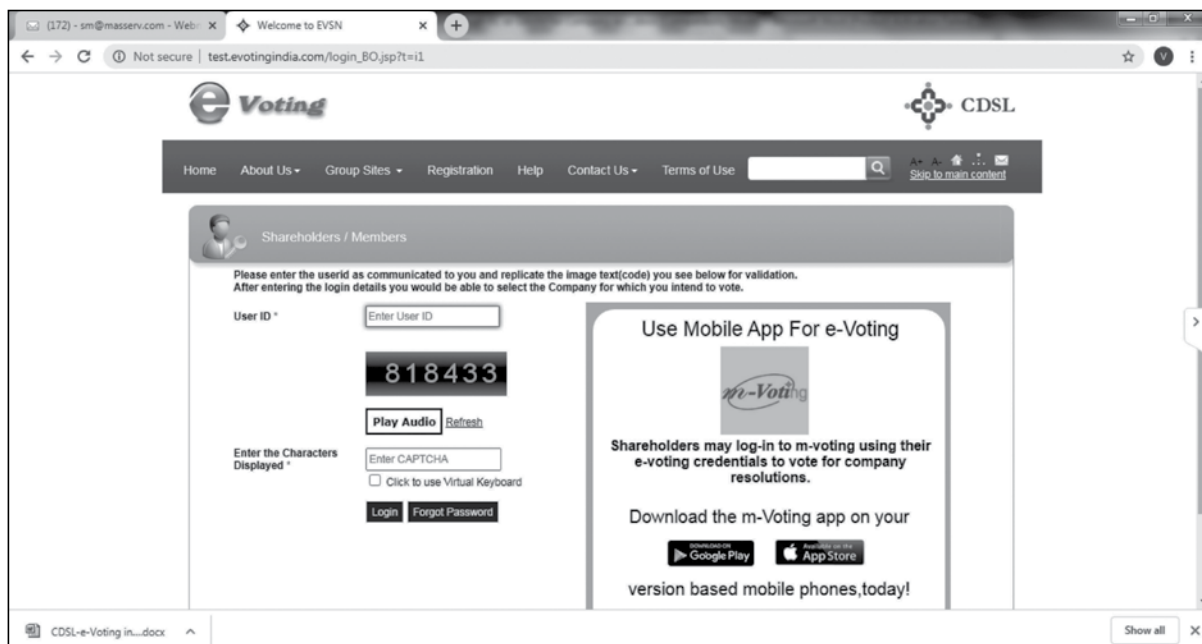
(172) - sm@masserv.com - Web ×
Welcome to EVSN ×

Not secure | test.evotingindia.com/login_BO.jsp?t=i1

e Voting

CDSL

Home About Us Group Sites Registration Help Contact Us Terms of Use

A+ A- Skip to main content

Shareholders / Members

Please enter the userid as communicated to you and replicate the image text(code) you see below for validation.
After entering the login details you would be able to select the Company for which you intend to vote.

User ID * Enter User ID

818433

Play Audio Refresh

Enter the Characters Displayed * Enter CAPTCHA

Click to use Virtual Keyboard

Login Forgot Password

Use Mobile App For e-Voting

m-Voting

Shareholders may log-in to m-voting using their e-voting credentials to vote for company resolutions.

Download the m-Voting app on your

Google Play App Store

version based mobile phones,today!

CDSL-e-Voting in....docx

Show all